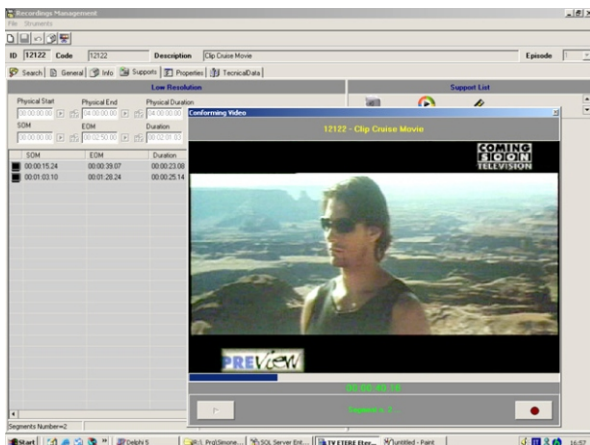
Recordings Management
File Strumenti

ID 12122 Code 12122 Description Clip Cruise Movie Episode

Search General Info Supports Properties TecnicalData

Low Resolution

Support List

Physical Start 00:00:00:00
Physical End 04:00:00:00
Physical Duration 04:00:00:00

SOM 00:00:00:00
EOM 00:02:50:00
Duration 00:02:07:03

Conforming Video

12122 - Clip Cruise Movie

COMING SOON TELEVISION

| SOM | EOM | Duration |
|---|---|---|
| 00:00:15:24 | 00:00:39:07 | 00:00:23:08 |
| 00:01:03:10 | 00:01:28:24 | 00:00:25:14 |

PREVIEW

00:00:40:18

Segment n. 2

Segments Number=2

Start Delphi 5 SQL Server Ent... TV ETERE Eter... untitled - Paint 16:57